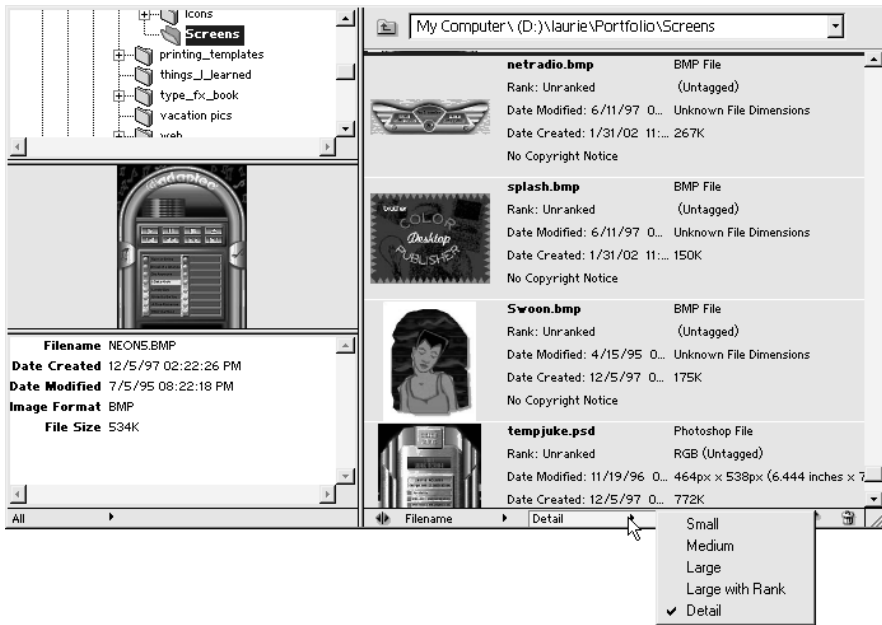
Icons
Screens
printing_templates
things_I_learned
type_fx_book
vacation pics
web

My Computer\ (D:)\laurie\Portfolio\Screens

netradio.bmp
Rank: Unranked
Date Modified: 6/11/97 0...
Date Created: 1/31/02 11:...
No Copyright Notice
BMP File
(Untagged)
Unknown File Dimensions
267K

splash.bmp
Rank: Unranked
Date Modified: 6/11/97 0...
Date Created: 1/31/02 11:...
No Copyright Notice
BMP File
(Untagged)
Unknown File Dimensions
150K

Swoon.bmp
Rank: Unranked
Date Modified: 4/15/95 0...
Date Created: 12/5/97 0...
No Copyright Notice
BMP File
(Untagged)
Unknown File Dimensions
175K

tempjuke.psd
Rank: Unranked
Date Modified: 11/19/96 0...
Date Created: 12/5/97 0...
Photoshop File
RGB (Untagged)
464px x 538px (6.444 inches x 7...
772K

COLOR Desktop PUBLISHER

Filename NEON5.BMP
Date Created 12/5/97 02:22:26 PM
Date Modified 7/5/95 08:22:18 PM
Image Format BMP
File Size 534K

All
Filename
Detail

Small
Medium
Large
Large with Rank
✔ Detail